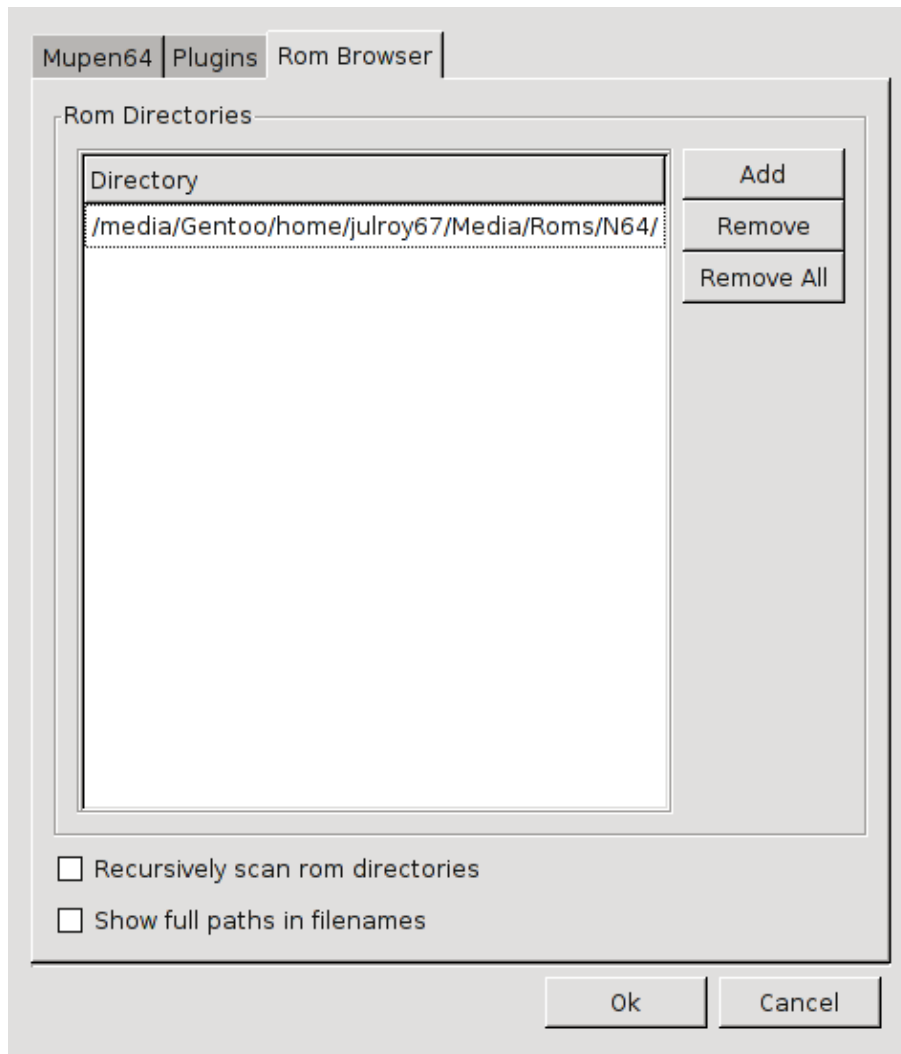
Mupen64 Plugins Rom Browser

Rom Directories

| Directory |
|---|
| /media/Gentoo/home/julroy67/Media/Roms/N64/ |

Add
Remove
Remove All

☐ Recursively scan rom directories
☐ Show full paths in filenames

Ok
Cancel